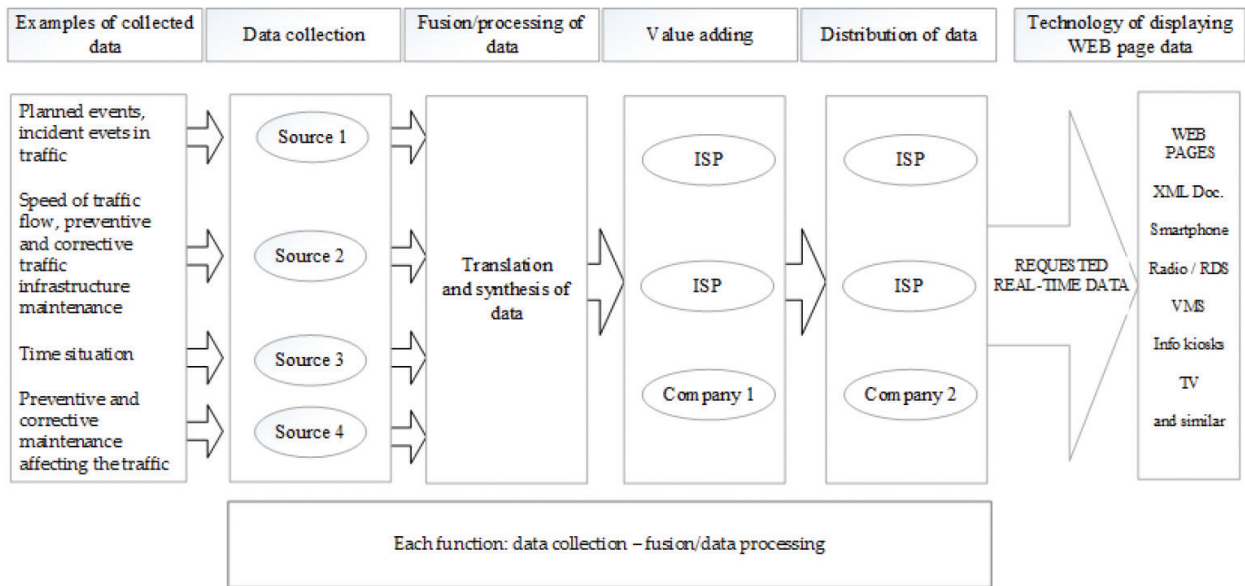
Examples of collected data

Data collection

Fusion/processing of data

Value adding

Distribution of data

Technology of displaying WEB page data

Planned events, incident evets in traffic

Speed of traffic flow, preventive and corrective traffic infrastructure maintenance

Time situation

Preventive and corrective maintenance affecting the traffic

Source 1

Source 2

Source 3

Source 4

Translation and synthesis of data

ISP

ISP

Company 1

ISP

ISP

Company 2

REQUESTED REAL-TIME DATA

WEB PAGES

XML Doc.

Smartphone

Radio / RDS

VMS

Info kiosks

TV

and similar

Each function: data collection – fusion/data processing